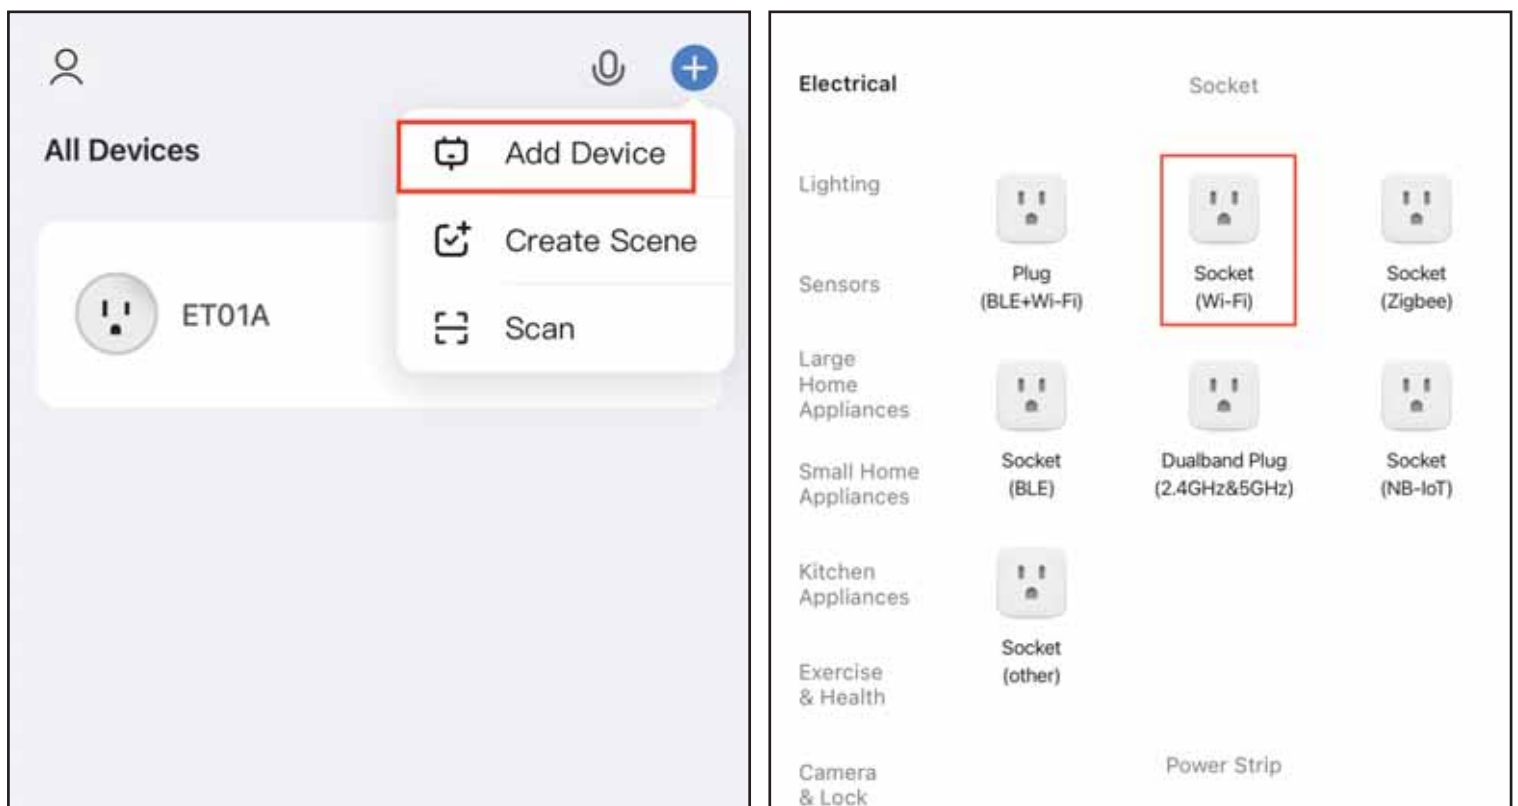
All Devices

Add Device

Create Scene

Scan

ET01A

Electrical

Lighting

Sensors

Large Home Appliances

Small Home Appliances

Kitchen Appliances

Exercise & Health

Camera & Lock

Socket

Plug (BLE+Wi-Fi)

Socket (Wi-Fi)

Socket (Zigbee)

Socket (BLE)

Dualband Plug (2.4GHz&5GHz)

Socket (NB-IoT)

Socket (other)

Power Strip